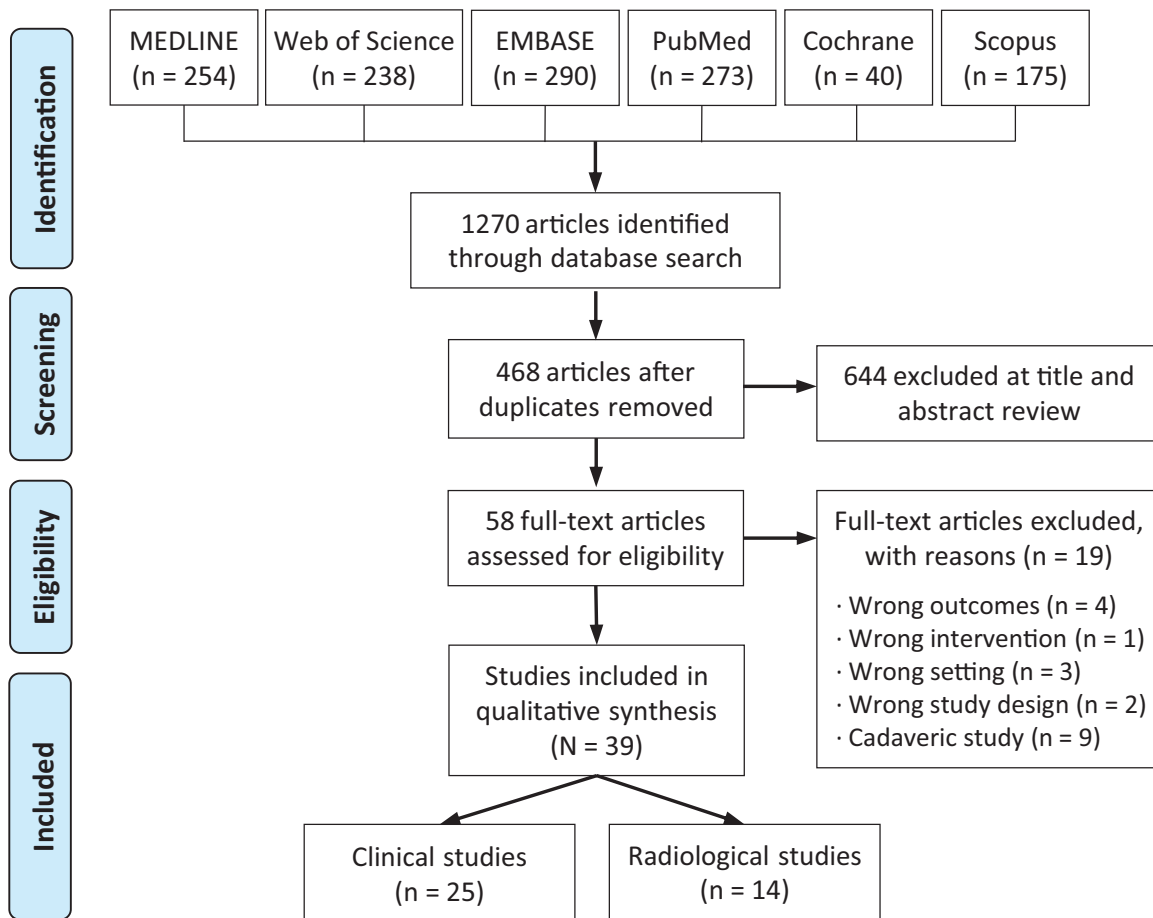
Identification

MEDLINE (n = 254)

Web of Science (n = 238)

EMBASE (n = 290)

PubMed (n = 273)

Cochrane (n = 40)

Scopus (n = 175)

1270 articles identified through database search

Screening

468 articles after duplicates removed

644 excluded at title and abstract review

Eligibility

58 full-text articles assessed for eligibility

Full-text articles excluded, with reasons (n = 19)

· Wrong outcomes (n = 4)
· Wrong intervention (n = 1)
· Wrong setting (n = 3)
· Wrong study design (n = 2)
· Cadaveric study (n = 9)

Included

Studies included in qualitative synthesis (N = 39)

Clinical studies (n = 25)

Radiological studies (n = 14)